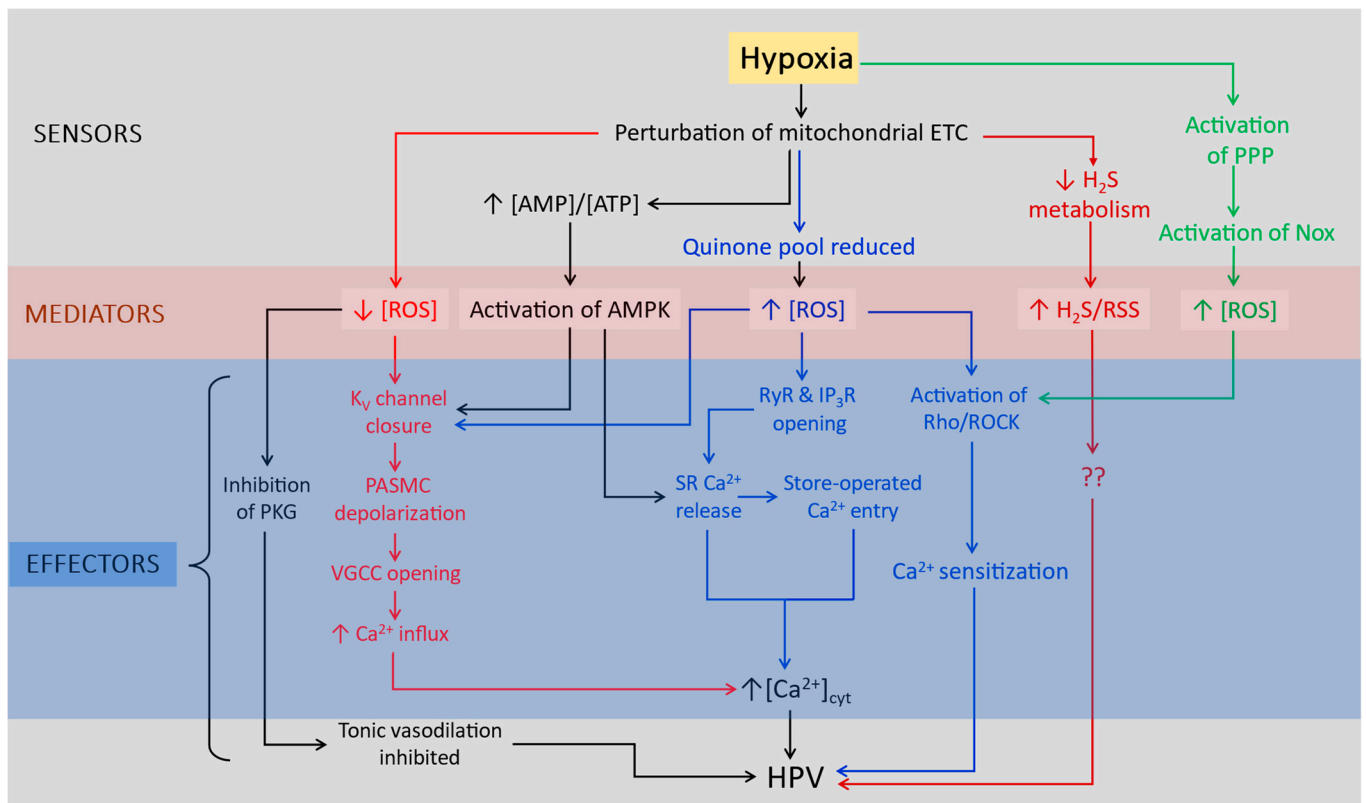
Hypoxia

SENSORS

Perturbation of mitochondrial ETC

Activation of PPP

↑ [AMP]/[ATP]

↓ $H_2S$ metabolism

Quinone pool reduced

Activation of Nox

MEDIATORS

↓ [ROS]

Activation of AMPK

↑ [ROS]

↑ $H_2S$/RSS

↑ [ROS]

$K_V$ channel closure

RyR & $IP_3R$ opening

Activation of Rho/ROCK

Inhibition of PKG

PASMC depolarization

SR $Ca^{2+}$ release

Store-operated $Ca^{2+}$ entry

??

EFFECTORS

VGCC opening

$Ca^{2+}$ sensitization

↑ $Ca^{2+}$ influx

↑$[Ca^{2+}]_{cyt}$

Tonic vasodilation inhibited

HPV